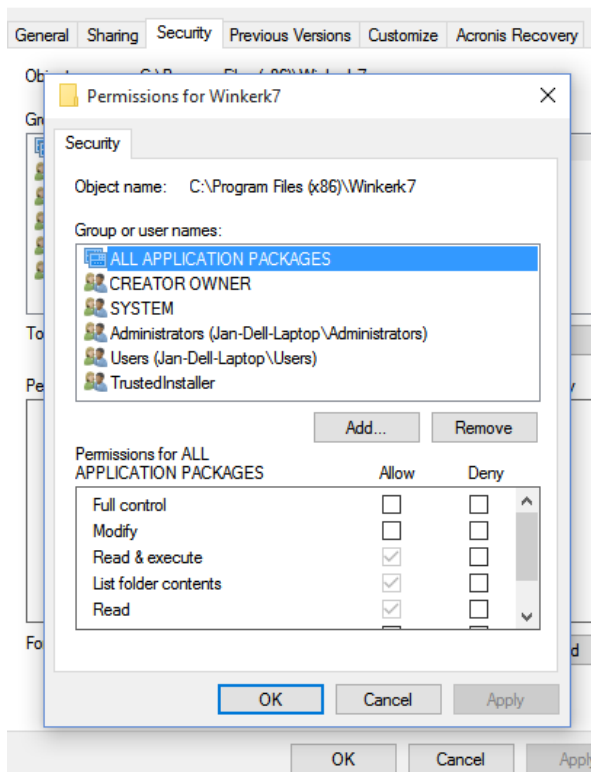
General | Sharing | Security | Previous Versions | Customize | Acronis Recovery

Permissions for Winkerk7

Security

Object name: C:\Program Files (x86)\Winkerk7

Group or user names:

ALL APPLICATION PACKAGES
CREATOR OWNER
SYSTEM
Administrators (Jan-Dell-Laptop\Administrators)
Users (Jan-Dell-Laptop\Users)
TrustedInstaller

Add... Remove

Permissions for ALL APPLICATION PACKAGES

| | Allow | Deny |
|---|---|---|
| Full control | ☐ | ☐ |
| Modify | ☐ | ☐ |
| Read & execute | ☑ | ☐ |
| List folder contents | ☑ | ☐ |
| Read | ☑ | ☐ |

OK Cancel Apply

OK Cancel Apply